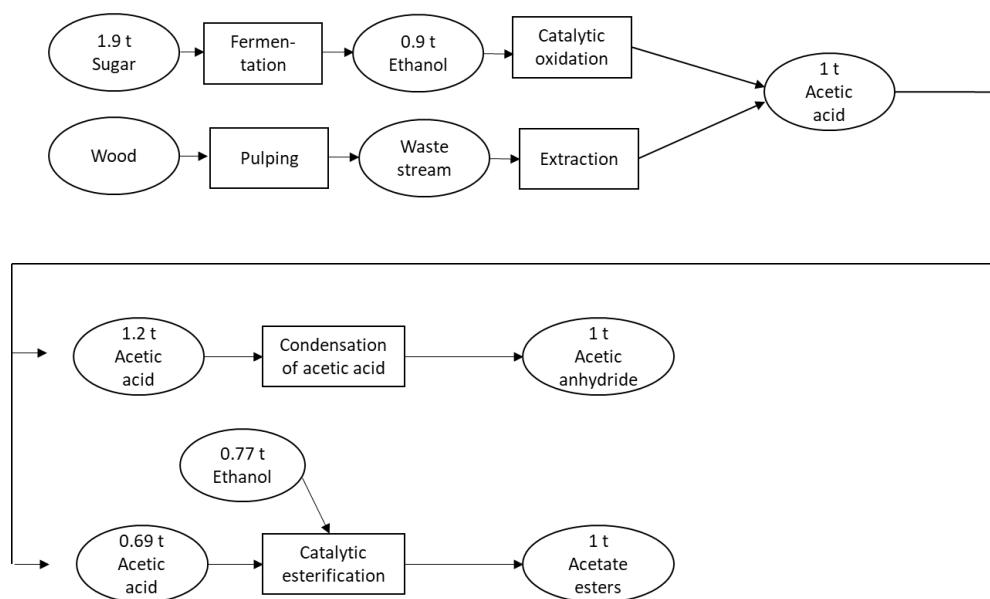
1.9 t Sugar

Fermentation

0.9 t Ethanol

Catalytic oxidation

Wood

Pulping

Waste stream

Extraction

1 t Acetic acid

1.2 t Acetic acid

Condensation of acetic acid

1 t Acetic anhydride

0.77 t Ethanol

0.69 t Acetic acid

Catalytic esterification

1 t Acetate esters